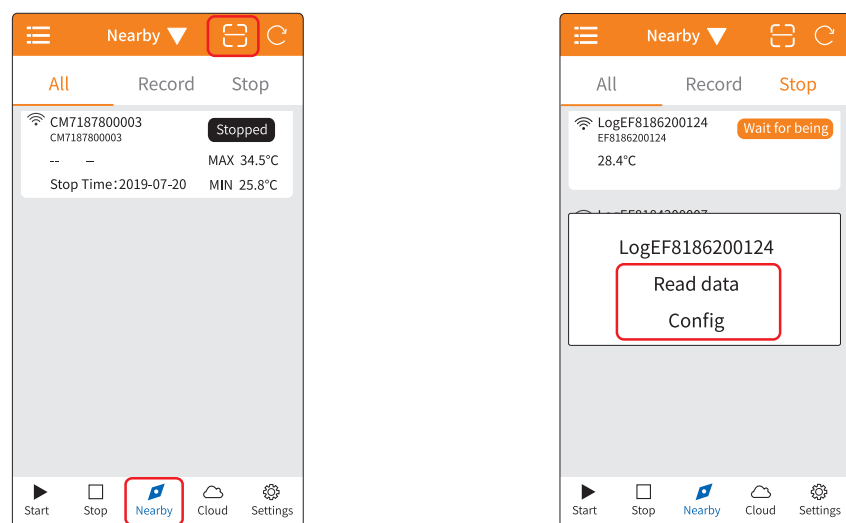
Nearby

All Record Stop

CM7187800003
CM7187800003
Stopped

-- –
MAX 34.5°C

Stop Time:2019-07-20
MIN 25.8°C

Start Stop Nearby Cloud Settings

Nearby

All Record Stop

LogEF8186200124
EF8186200124
Wait for being

28.4°C

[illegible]

LogEF8186200124

Read data

Config

Start Stop Nearby Cloud Settings